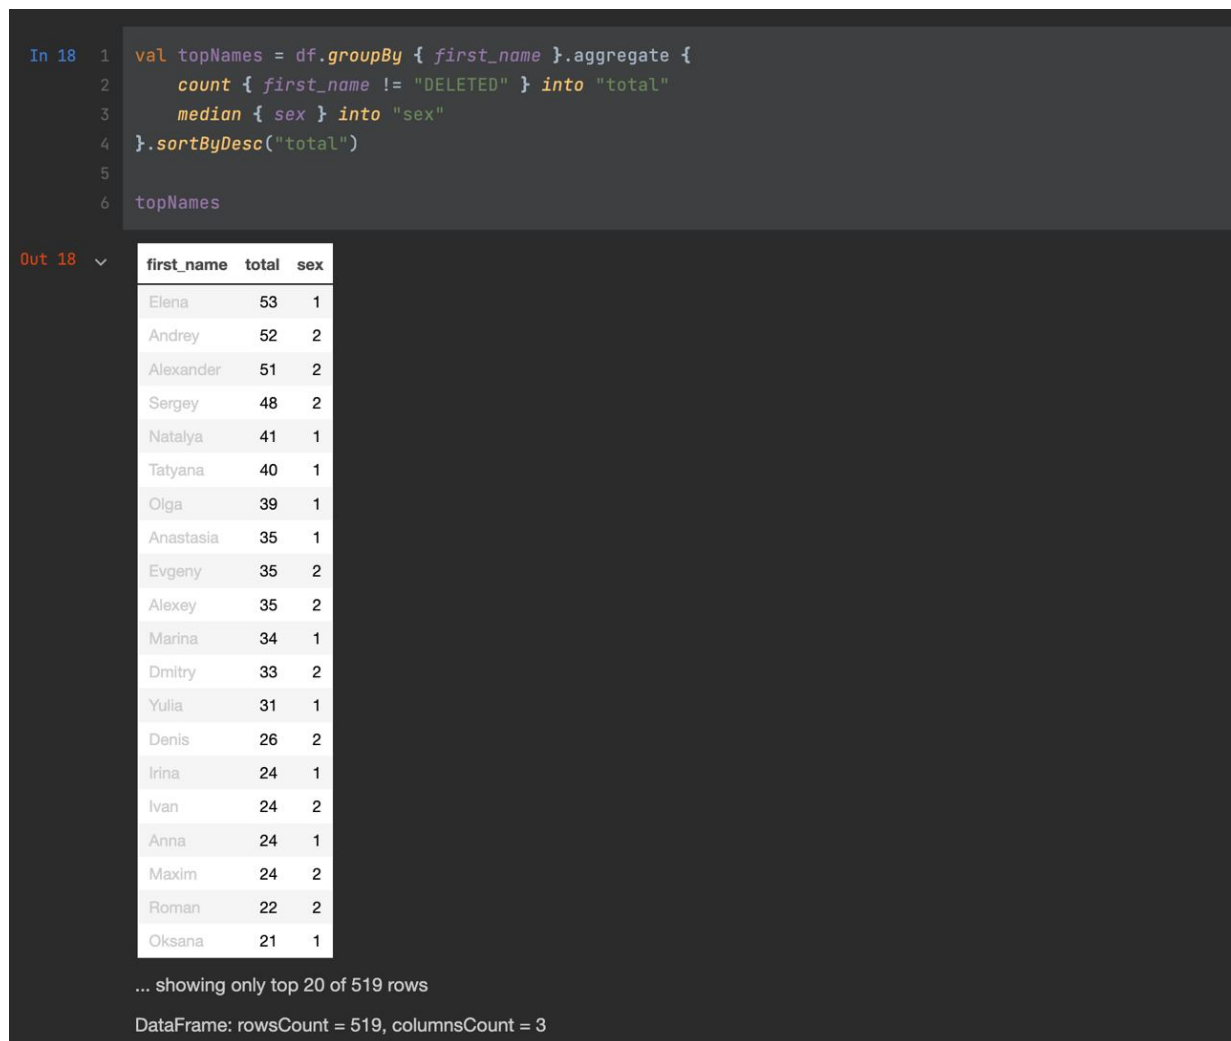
In 18
1 val topNames = df.groupBy { first_name }.aggregate {
2     count { first_name != "DELETED" } into "total"
3     median { sex } into "sex"
4 }.sortByDesc("total")
5
6 topNames

Out 18

| first_name | total | sex |
|---|---|---|
| Elena | 53 | 1 |
| Andrey | 52 | 2 |
| Alexander | 51 | 2 |
| Sergey | 48 | 2 |
| Natalya | 41 | 1 |
| Tatyana | 40 | 1 |
| Olga | 39 | 1 |
| Anastasia | 35 | 1 |
| Evgeny | 35 | 2 |
| Alexey | 35 | 2 |
| Marina | 34 | 1 |
| Dmitry | 33 | 2 |
| Yulia | 31 | 1 |
| Denis | 26 | 2 |
| Irina | 24 | 1 |
| Ivan | 24 | 2 |
| Anna | 24 | 1 |
| Maxim | 24 | 2 |
| Roman | 22 | 2 |
| Oksana | 21 | 1 |

... showing only top 20 of 519 rows

DataFrame: rowsCount = 519, columnsCount = 3